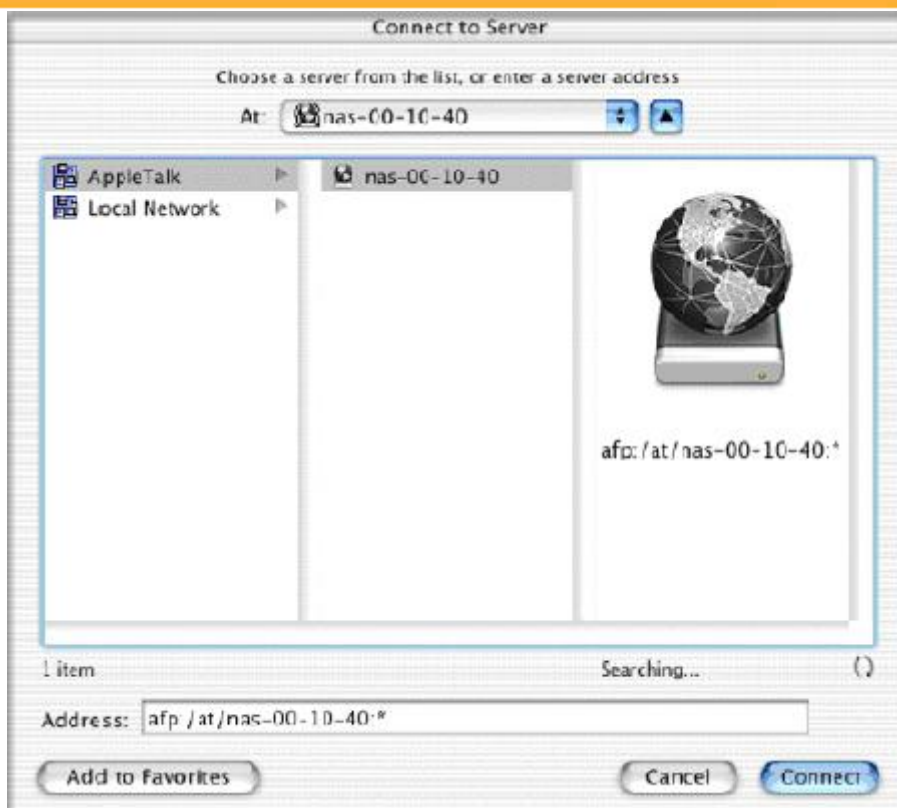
Connect to Server

Choose a server from the list, or enter a server address

At: nas-00-10-40

AppleTalk
Local Network

nas-00-10-40

afp:/at/nas-00-10-40:*

1 item

Searching...

Address: afp:/at/nas-00-10-40:*

Add to Favorites

Cancel

Connect